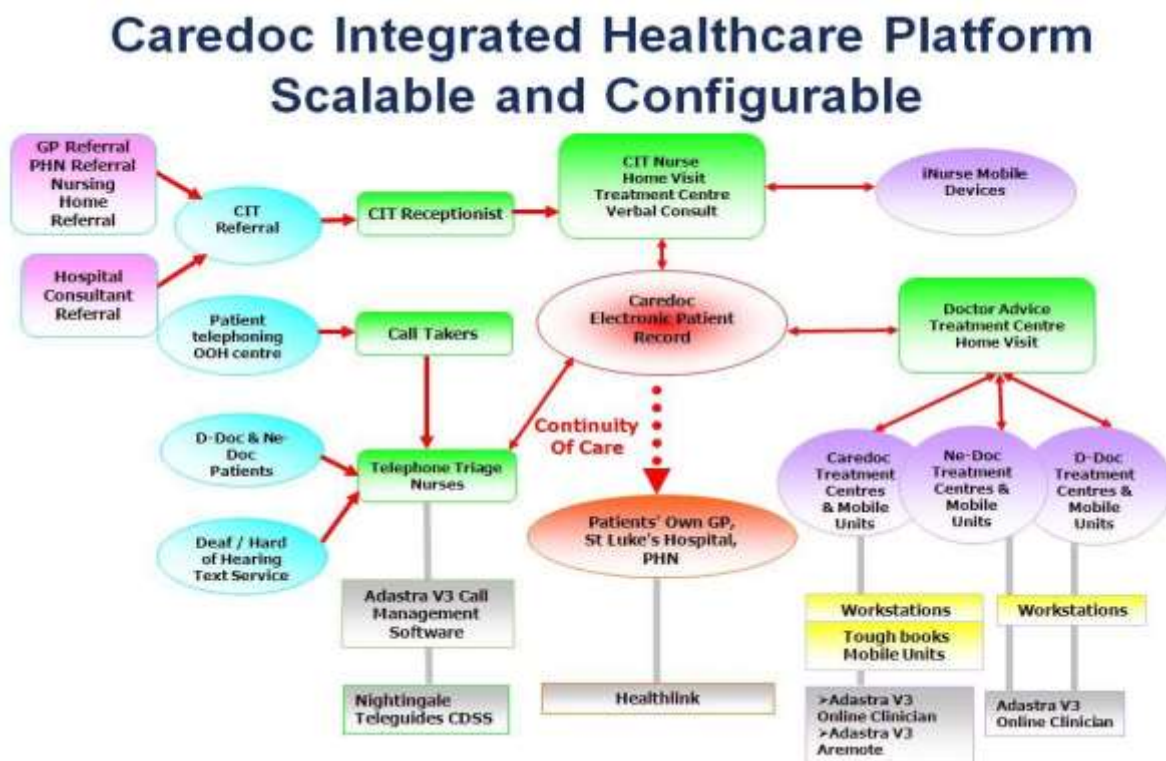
Caredoc Integrated Healthcare Platform
Scalable and Configurable

GP Referral
PHN Referral
Nursing
Home
Referral

Hospital
Consultant
Referral

CIT
Referral

CIT Receptionist

CIT Nurse
Home Visit
Treatment Centre
Verbal Consult

iNurse Mobile
Devices

Patient
telephoning
OOH centre

Call Takers

Caredoc
Electronic Patient
Record

Doctor Advice
Treatment Centre
Home Visit

D-Doc & Ne-Doc
Patients

Telephone Triage
Nurses

Continuity
Of Care

Caredoc
Treatment
Centres
& Mobile
Units

Ne-Doc
Treatment
Centres &
Mobile
Units

D-Doc
Treatment
Centres &
Mobile
Units

Deaf / Hard
of Hearing
Text Service

Patients' Own GP,
St Luke's Hospital,
PHN

Adastra V3 Call
Management
Software

Workstations

Tough books
Mobile Units

Workstations

Nightingale
Teleguides CDSS

Healthlink

➢Adastra V3
Online Clinician
➢Adastra V3
Aremote

Adastra V3
Online Clinician